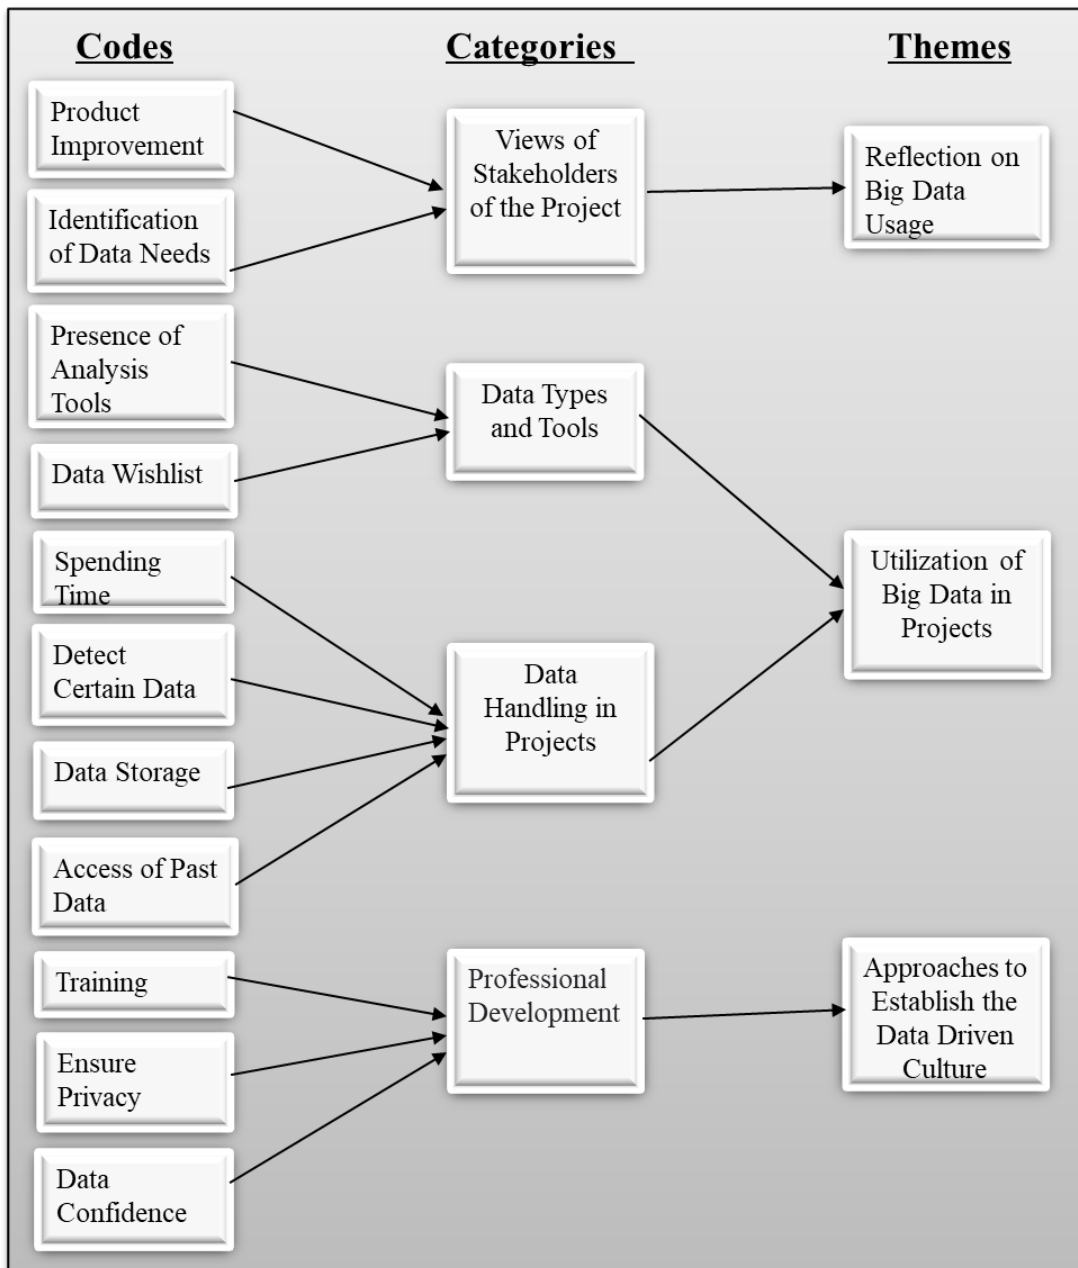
Codes

Categories

Themes

Product Improvement

Identification of Data Needs

Views of Stakeholders of the Project

Reflection on Big Data Usage

Presence of Analysis Tools

Data Wishlist

Data Types and Tools

Spending Time

Detect Certain Data

Data Storage

Access of Past Data

Data Handling in Projects

Utilization of Big Data in Projects

Training

Ensure Privacy

Data Confidence

Professional Development

Approaches to Establish the Data Driven Culture